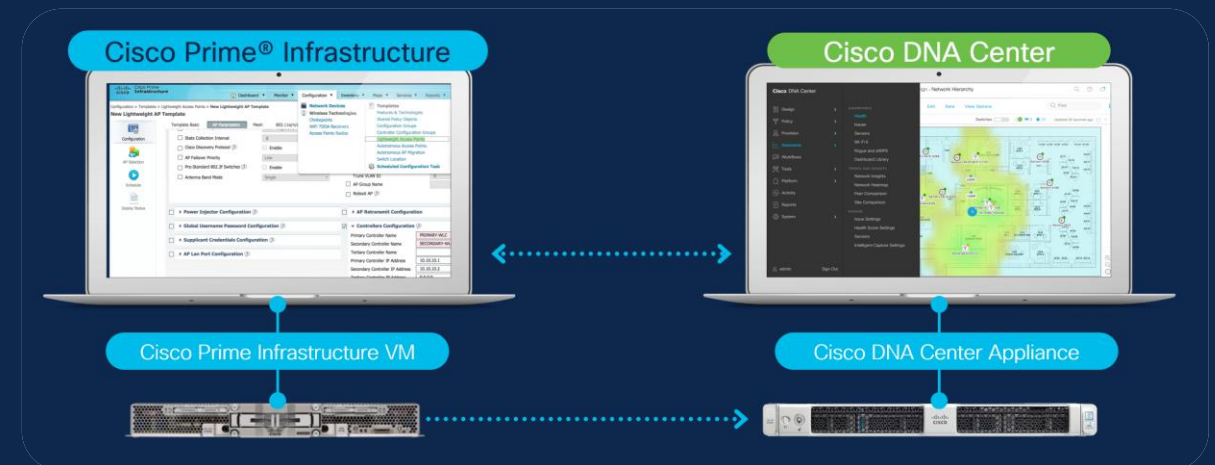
Cisco Prime® Infrastructure

Cisco DNA Center

Cisco Prime Infrastructure

Dashboard | Monitor | Configuration | Inventory | Maps | Services | Reports

Configuration > Templates > Lightweight Access Points > New Lightweight AP Template

New Lightweight AP Template

Network Devices

Wireless Technologies

Chokepoints

WiFi TDOA Receivers

Access Points Radios

Templates

Features & Technologies

Shared Policy Objects

Configuration Groups

Controller Configuration Groups

Lightweight Access Points

Autonomous Access Points

Autonomous AP Migration

Switch Location

Scheduled Configuration Task

Configuration

AP Selection

Schedule

Deploy Status

Template Basic

AP Parameters

Mesh

Stats Collection Interval

Cisco Discovery Protocol

AP Failover Priority

Pre Standard 802.3af Switches

Antenna Band Mode

Enable

Low

Enable

Single

Trunk VLAN ID

AP Group Name

Reboot AP

Power Injector Configuration

Global Username Password Configuration

Supplicant Credentials Configuration

AP Lan Port Configuration

AP Retransmit Configuration

Controllers Configuration

Primary Controller Name

Secondary Controller Name

Tertiary Controller Name

Primary Controller IP Address

Secondary Controller IP Address

PRIMARY-WLC

SECONDARY-WL

Cisco DNA Center

Design

Policy

Provision

Assurance

Workflows

Tools

Platform

Activity

Reports

System

Health

Issues

Sensors

Wi-Fi 6

Rogue and aWIPS

Dashboard Library

Network Insights

Network Heatmap

Peer Comparison

Site Comparison

Issue Settings

Health Score Settings

Sensors

Intelligent Capture Settings

admin

Sign Out

Network Hierarchy

Edit

Delete

View Options

Find

Cisco Prime Infrastructure VM

Cisco DNA Center Appliance

cisco